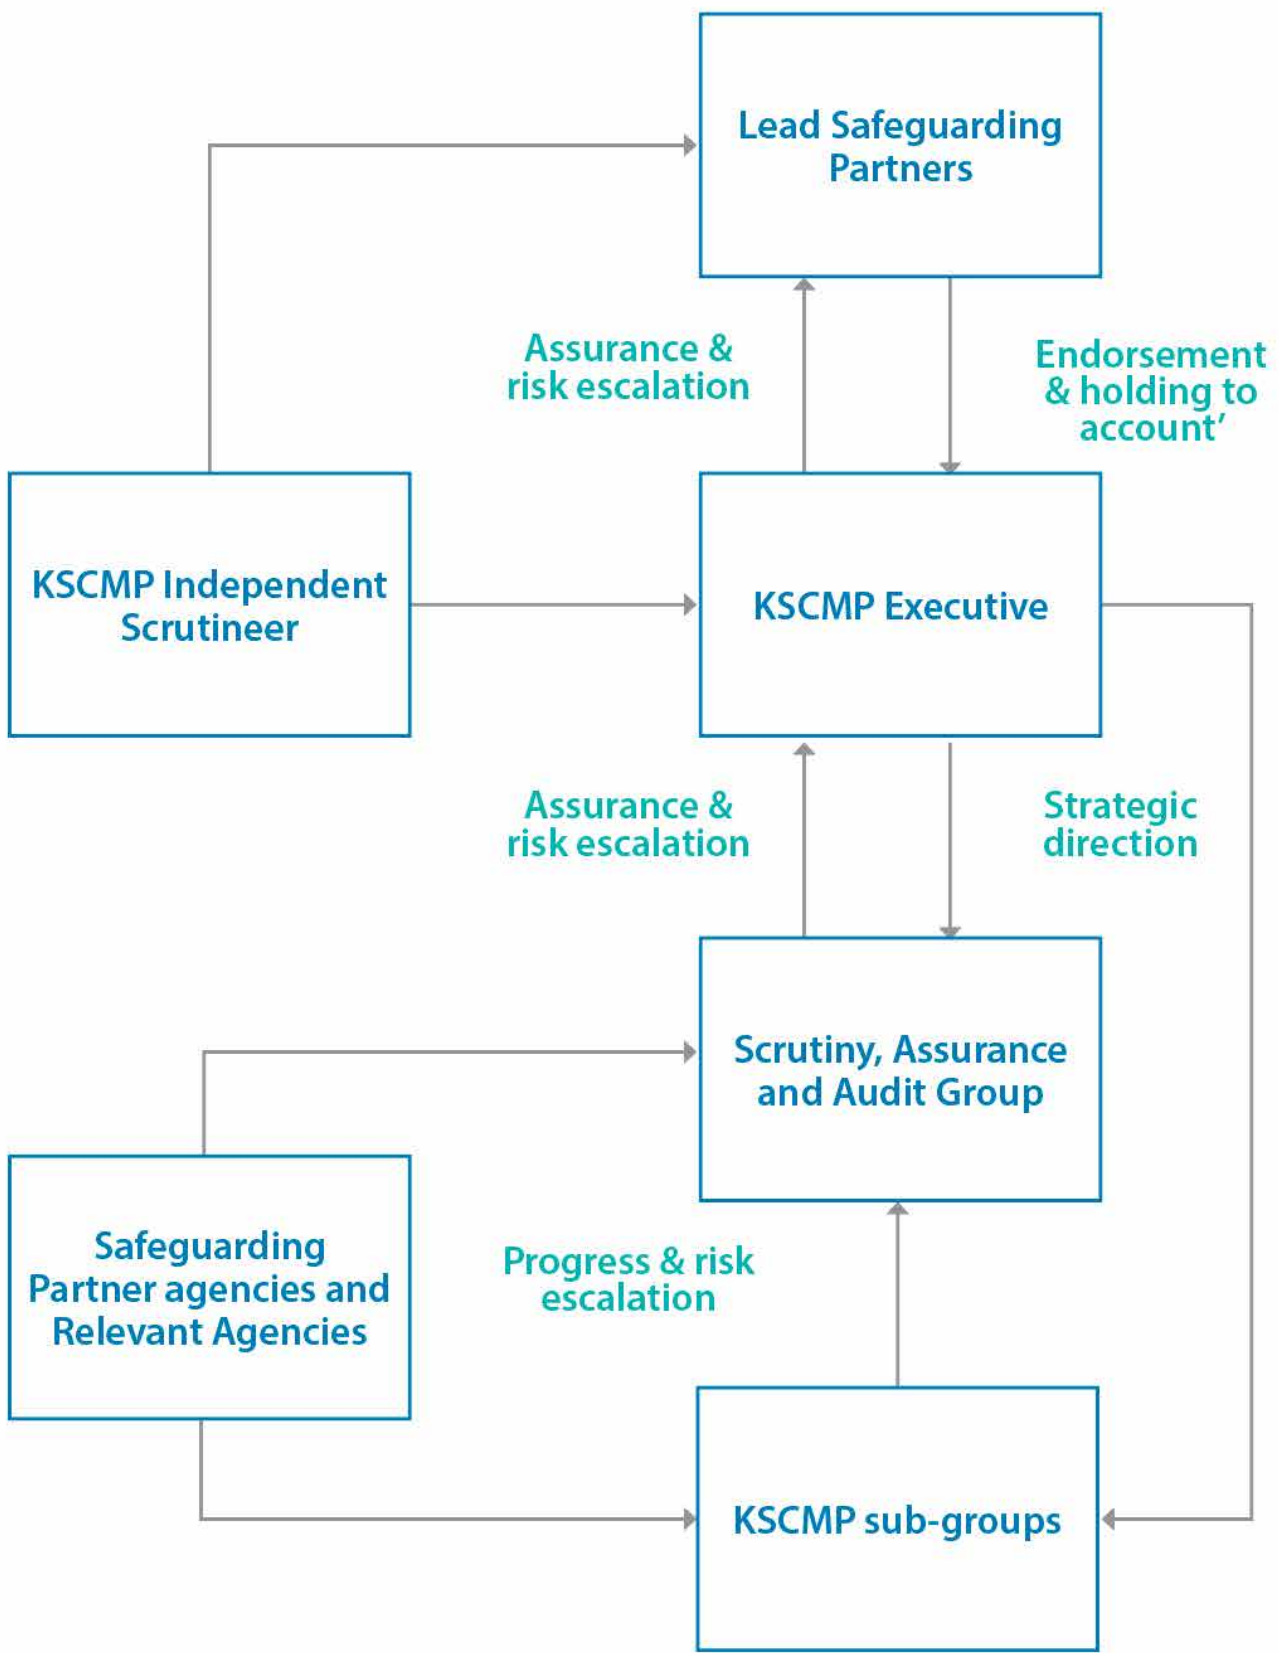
Lead Safeguarding Partners

Assurance & risk escalation

Endorsement & holding to account’

KSCMP Independent Scrutineer

KSCMP Executive

Assurance & risk escalation

Strategic direction

Scrutiny, Assurance and Audit Group

Safeguarding Partner agencies and Relevant Agencies

Progress & risk escalation

KSCMP sub-groups